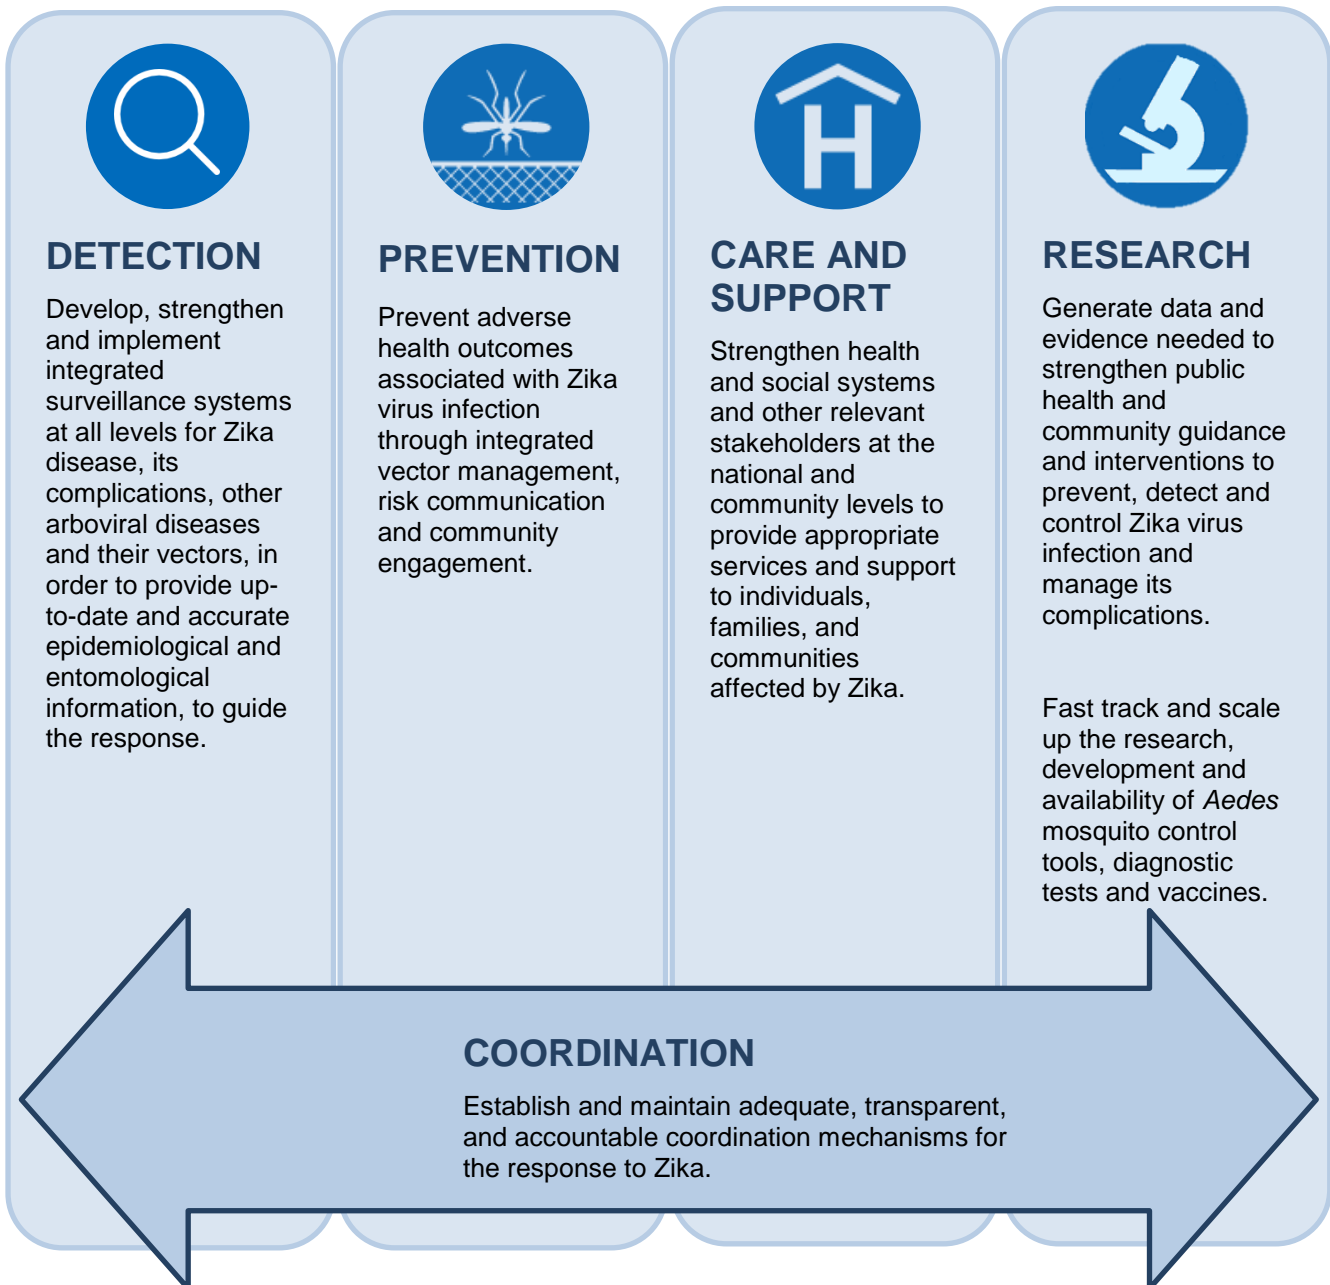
DETECTION

Develop, strengthen and implement integrated surveillance systems at all levels for Zika disease, its complications, other arboviral diseases and their vectors, in order to provide up-to-date and accurate epidemiological and entomological information, to guide the response.

PREVENTION

Prevent adverse health outcomes associated with Zika virus infection through integrated vector management, risk communication and community engagement.

CARE AND SUPPORT

Strengthen health and social systems and other relevant stakeholders at the national and community levels to provide appropriate services and support to individuals, families, and communities affected by Zika.

RESEARCH

Generate data and evidence needed to strengthen public health and community guidance and interventions to prevent, detect and control Zika virus infection and manage its complications.

Fast track and scale up the research, development and availability of Aedes mosquito control tools, diagnostic tests and vaccines.

COORDINATION

Establish and maintain adequate, transparent, and accountable coordination mechanisms for the response to Zika.